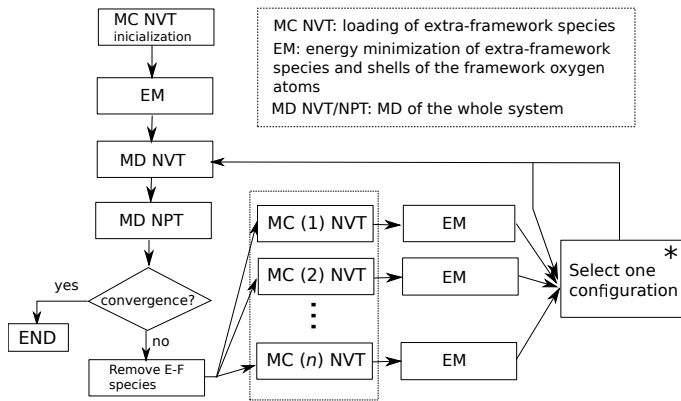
MC NVT inicialization

EM

MD NVT

MD NPT

convergence?

yes

END

no

Remove E-F species

MC NVT: loading of extra-framework species
EM: energy minimization of extra-framework species and shells of the framework oxygen atoms
MD NVT/NPT: MD of the whole system

MC (1) NVT

EM

MC (2) NVT

EM

⋮

MC ($n$) NVT

EM

*
Select one configuration